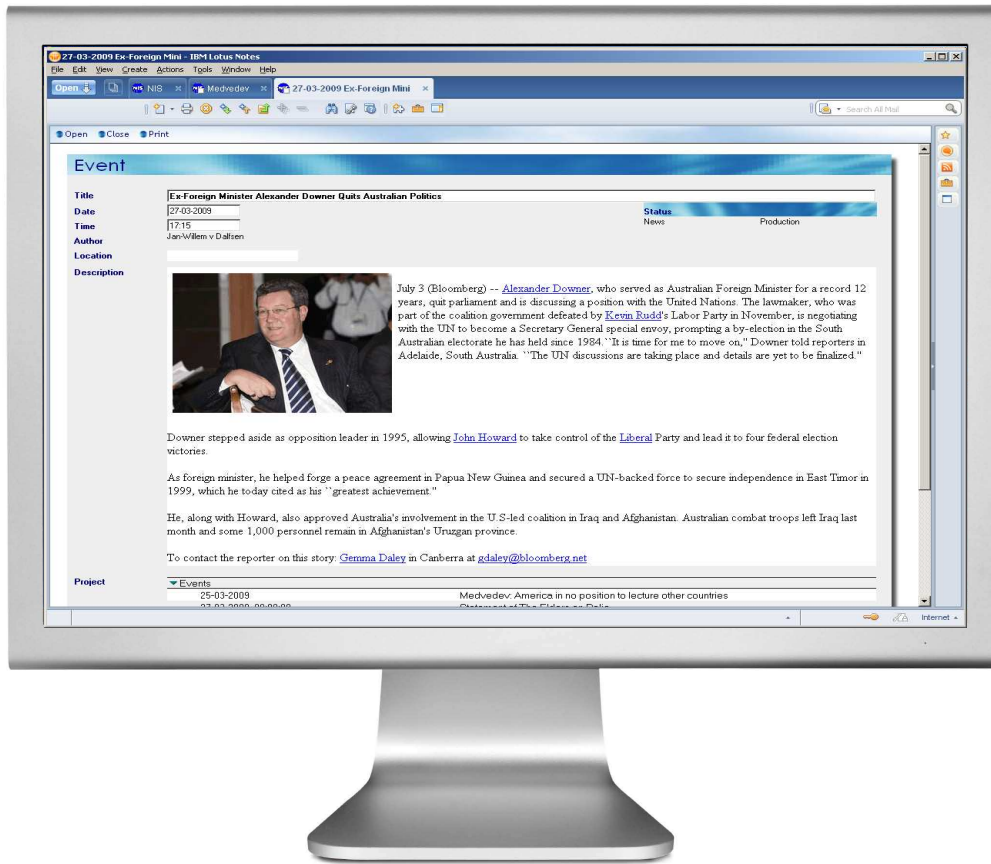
27-03-2009 Ex-Foreign Mini - IBM Lotus Notes
File Edit View Create Actions Tools Window Help
Open NIS Medvedev 27-03-2009 Ex-Foreign Mini
Search All Mail
Open Close Print

Event

Title Ex-Foreign Minister Alexander Downer Quits Australian Politics
Date 27-03-2009
Time 17:15
Author Jan-Willem v Dalfsen
Location
Description
Status
News Production

July 3 (Bloomberg) -- Alexander Downer, who served as Australian Foreign Minister for a record 12 years, quit parliament and is discussing a position with the United Nations. The lawmaker, who was part of the coalition government defeated by Kevin Rudd's Labor Party in November, is negotiating with the UN to become a Secretary General special envoy, prompting a by-election in the South Australian electorate he has held since 1984.``It is time for me to move on,'' Downer told reporters in Adelaide, South Australia. ``The UN discussions are taking place and details are yet to be finalized.''

Downer stepped aside as opposition leader in 1995, allowing John Howard to take control of the Liberal Party and lead it to four federal election victories.

As foreign minister, he helped forge a peace agreement in Papua New Guinea and secured a UN-backed force to secure independence in East Timor in 1999, which he today cited as his ``greatest achievement.''

He, along with Howard, also approved Australia's involvement in the U.S-led coalition in Iraq and Afghanistan. Australian combat troops left Iraq last month and some 1,000 personnel remain in Afghanistan's Uruzgan province.

To contact the reporter on this story: Gemma Daley in Canberra at gdaley@bloomberg.net

Project
Events
25-03-2009 Medvedev: America in no position to lecture other countries
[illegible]
Internet